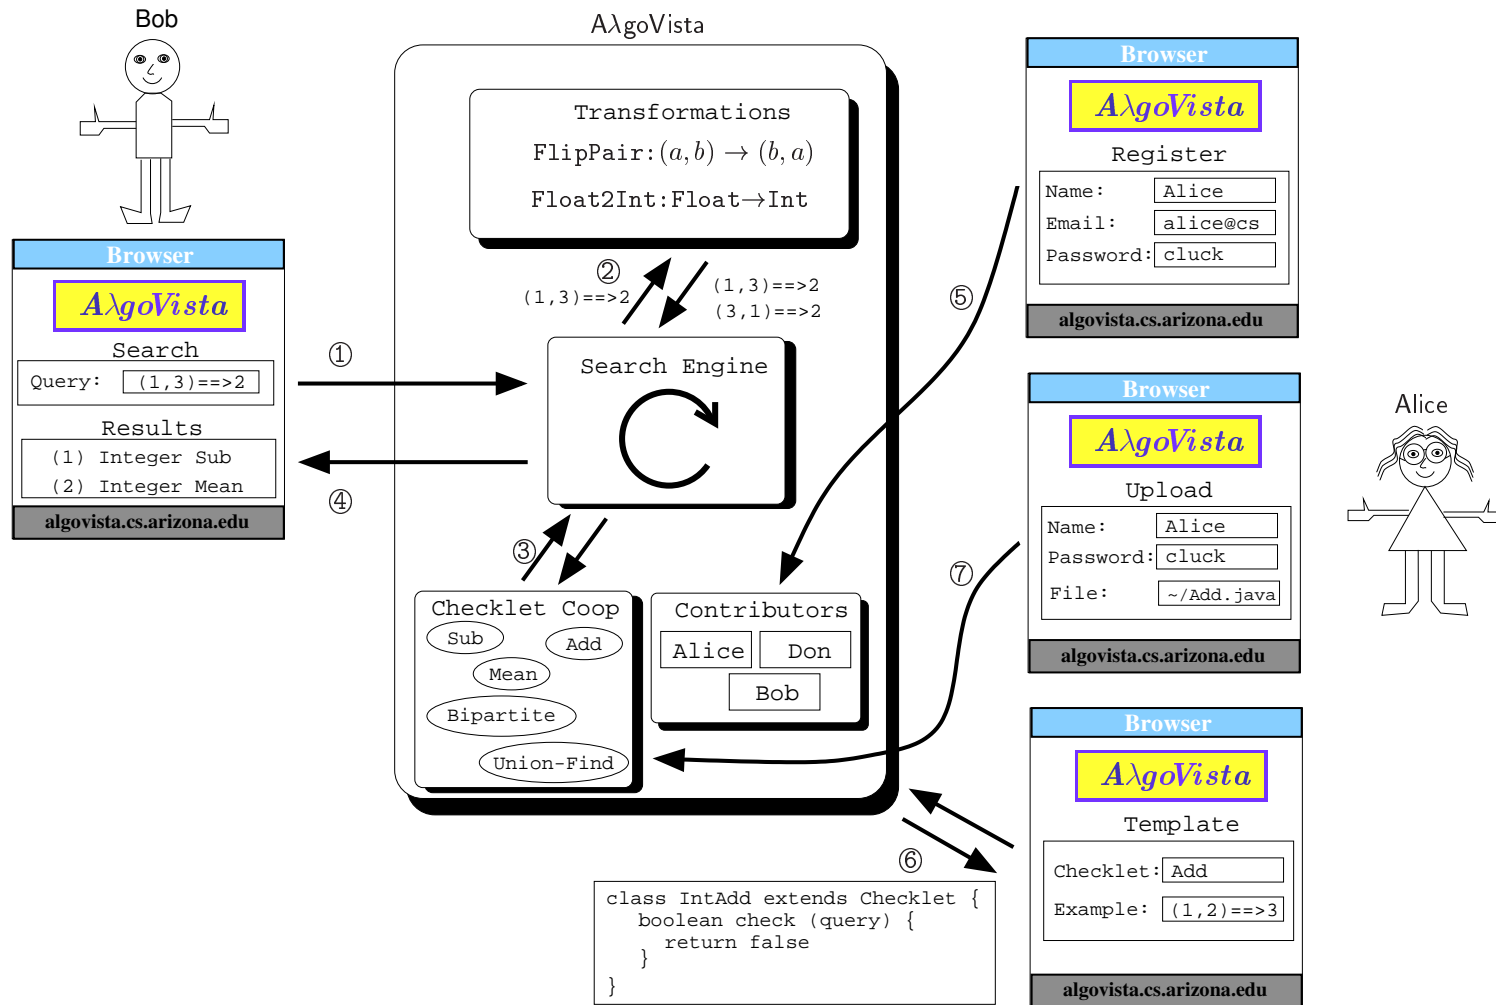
Bob

A$\lambda$goVista

Transformations
FlipPair:$(a,b) \rightarrow (b,a)$
Float2Int:Float$\rightarrow$Int

Browser
A$\lambda$goVista
Register
Name: Alice
Email: alice@cs
Password: cluck
algovista.cs.arizona.edu

Browser
A$\lambda$goVista
Search
Query: (1,3)==>2
Results
(1) Integer Sub
(2) Integer Mean
algovista.cs.arizona.edu

①
④
②
(1,3)==>2
(1,3)==>2
(3,1)==>2
⑤

Search Engine

③

Checklet Coop
Sub
Add
Mean
Bipartite
Union-Find

Contributors
Alice
Don
Bob

Browser
A$\lambda$goVista
Upload
Name: Alice
Password: cluck
File: ~/Add.java
algovista.cs.arizona.edu

Alice

⑦

Browser
A$\lambda$goVista
Template
Checklet: Add
Example: (1,2)==>3
algovista.cs.arizona.edu

⑥

class IntAdd extends Checklet {
boolean check (query) {
return false
}
}